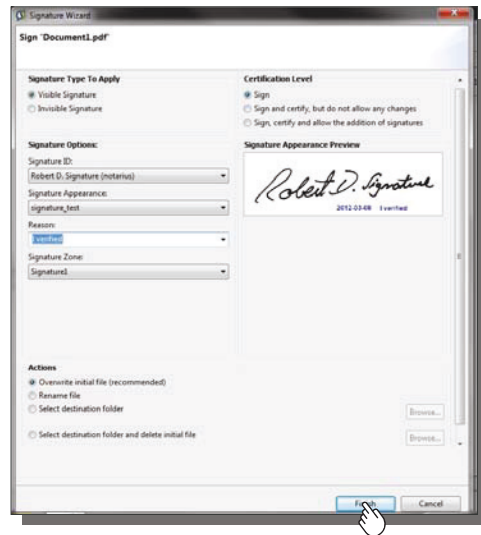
Signature Wizard

Sign "Document1.pdf"

Signature Type To Apply
Visible Signature
Invisible Signature

Certification Level
Sign
Sign and certify, but do not allow any changes
Sign, certify and allow the addition of signatures

Signature Options:
Signature ID:
Robert D. Signature (notarius)
Signature Appearance:
signature_test
Reason:
I verified
Signature Zone:
Signature1

Signature Appearance Preview
Robert D. Signature
2012-03-08 I verified

Actions
Overwrite initial file (recommended)
Rename file
Select destination folder
Browse...
Select destination folder and delete initial file
Browse...

Finish
Cancel